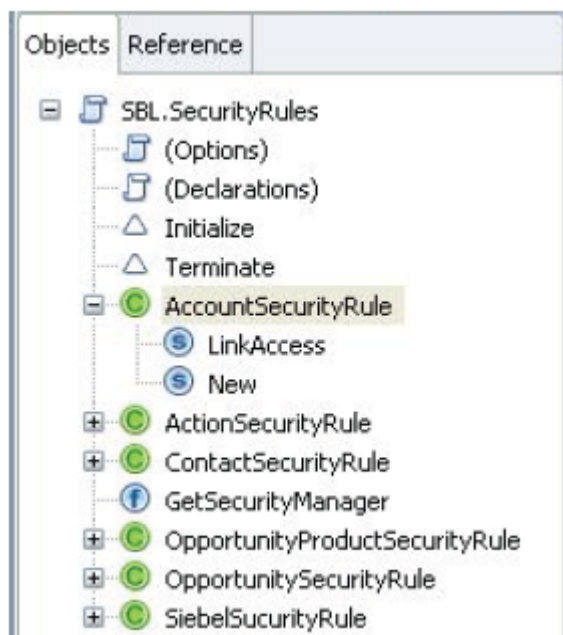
Objects Reference

SBL.SecurityRules
(Options)
(Declarations)
Initialize
Terminate
AccountSecurityRule
LinkAccess
New
ActionSecurityRule
ContactSecurityRule
GetSecurityManager
OpportunityProductSecurityRule
OpportunitySecurityRule
SiebelSucurityRule